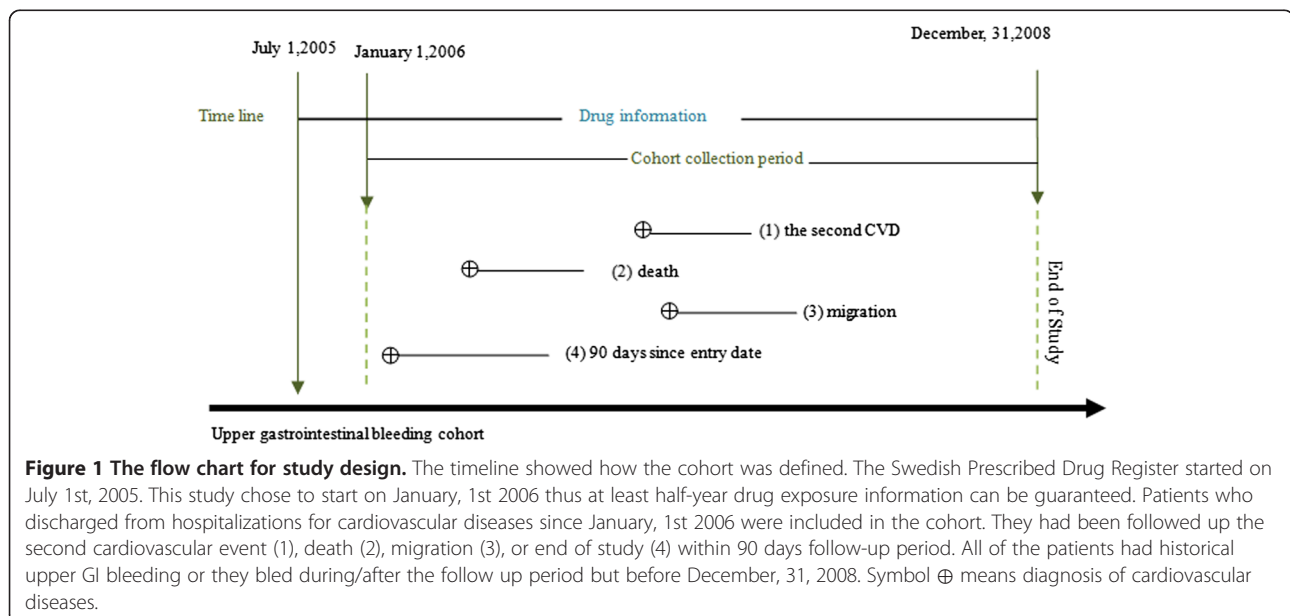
July 1,2005

January 1,2006

December, 31,2008

Time line

Drug information

Cohort collection period

$\oplus$ (1) the second CVD

$\oplus$ (2) death

$\oplus$ (3) migration

$\oplus$ (4) 90 days since entry date

End of Study

Upper gastrointestinal bleeding cohort

**Figure 1 The flow chart for study design.** The timeline showed how the cohort was defined. The Swedish Prescribed Drug Register started on July 1st, 2005. This study chose to start on January, 1st 2006 thus at least half-year drug exposure information can be guaranteed. Patients who discharged from hospitalizations for cardiovascular diseases since January, 1st 2006 were included in the cohort. They had been followed up the second cardiovascular event (1), death (2), migration (3), or end of study (4) within 90 days follow-up period. All of the patients had historical upper GI bleeding or they bled during/after the follow up period but before December, 31, 2008. Symbol $\oplus$ means diagnosis of cardiovascular diseases.